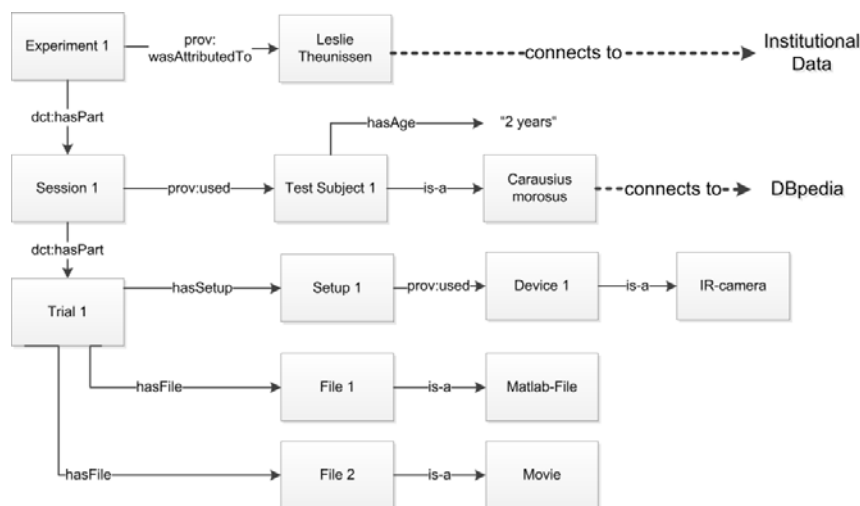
Experiment 1
prov: wasAttributedTo
Leslie Theunissen
connects to
Institutional Data
dct:hasPart
hasAge
"2 years"
Session 1
prov:used
Test Subject 1
is-a
Carausius morosus
connects to
DBpedia
dct:hasPart
Trial 1
hasSetup
Setup 1
prov:used
Device 1
is-a
IR-camera
hasFile
File 1
is-a
Matlab-File
hasFile
File 2
is-a
Movie